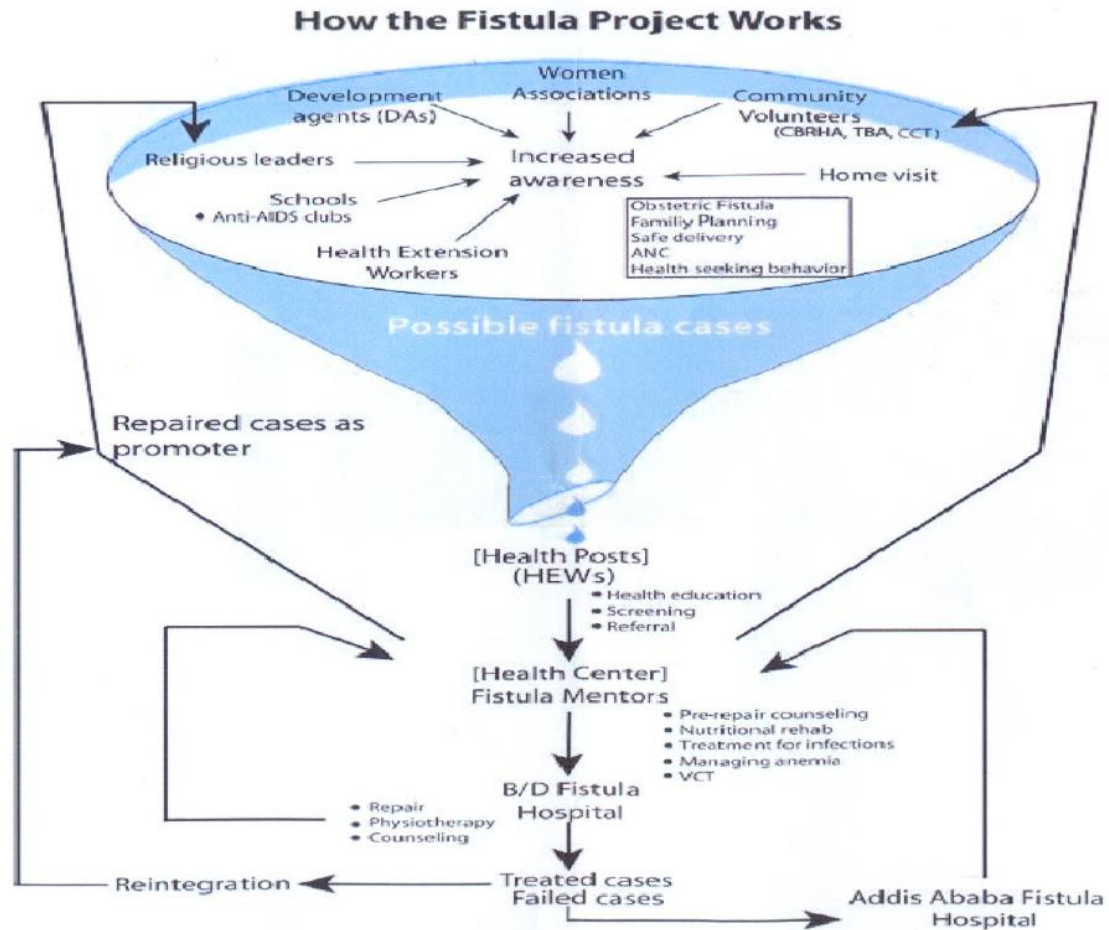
How the Fistula Project Works

Development agents (DAs)

Women Associations

Community Volunteers
(CBRHA, TBA, CCT)

Religious leaders

Increased awareness

Home visit

Schools
• Anti-AIDS clubs

Health Extension Workers

Obstetric Fistula
Familiy Planning
Safe delivery
ANC
Health seeking behavior

Possible fistula cases

Repaired cases as promoter

[Health Posts]
(HEWs)
• Health education
• Screening
• Referral

[Health Center]
Fistula Mentors
• Pre-repair counseling
• Nutritional rehab
• Treatment for infections
• Managing anemia
• VCT

B/D Fistula Hospital
• Repair
• Physiotherapy
• Counseling

Reintegration

Treated cases
Failed cases

Addis Ababa Fistula Hospital